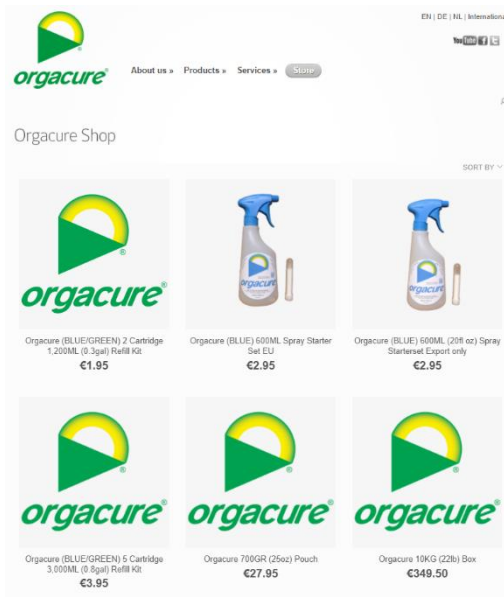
orgacure®

About us » Products » Services » Store

EN | DE | NL | Internationa

YouTube

Orgacure Shop

SORT BY

orgacure®

Orgacure (BLUE/GREEN) 2 Cartridge 1,200ML (0.3gal) Refill Kit
€1.95

orgacure

Orgacure (BLUE) 600ML Spray Starter Set EU
€2.95

orgacure

Orgacure (BLUE) 600ML (20fl oz) Spray Starterset Export only
€2.95

orgacure®

Orgacure (BLUE/GREEN) 5 Cartridge 3,000ML (0.8gal) Refill Kit
€3.95

orgacure®

Orgacure 700GR (25oz) Pouch
€27.95

orgacure®

Orgacure 10KG (22lb) Box
€349.50